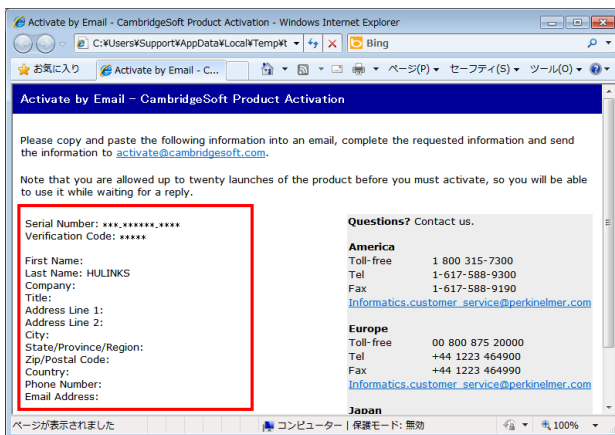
Activate by Email - CambridgeSoft Product Activation - Windows Internet Explorer

C:¥Users¥Support¥AppData¥Local¥Temp¥t

Bing

お気に入り

Activate by Email - C...

ページ(P) ▾ セーフティ(S) ▾ ツール(O) ▾

Activate by Email - CambridgeSoft Product Activation

Please copy and paste the following information into an email, complete the requested information and send the information to activate@cambridgesoft.com.

Note that you are allowed up to twenty launches of the product before you must activate, so you will be able to use it while waiting for a reply.

Serial Number: ***-******-****
Verification Code: *****

First Name:
Last Name: HULINKS
Company:
Title:
Address Line 1:
Address Line 2:
City:
State/Province/Region:
Zip/Postal Code:
Country:
Phone Number:
Email Address:

**Questions?** Contact us.

**America**

| | |
|---|---|
| Toll-free | 1 800 315-7300 |
| Tel | 1-617-588-9300 |
| Fax | 1-617-588-9190 |

Informatics.customer_service@perkinelmer.com

**Europe**

| | |
|---|---|
| Toll-free | 00 800 875 20000 |
| Tel | +44 1223 464900 |
| Fax | +44 1223 464990 |

Informatics.customer_service@perkinelmer.com

**Japan**

ページが表示されました

コンピューター | 保護モード: 無効

100%